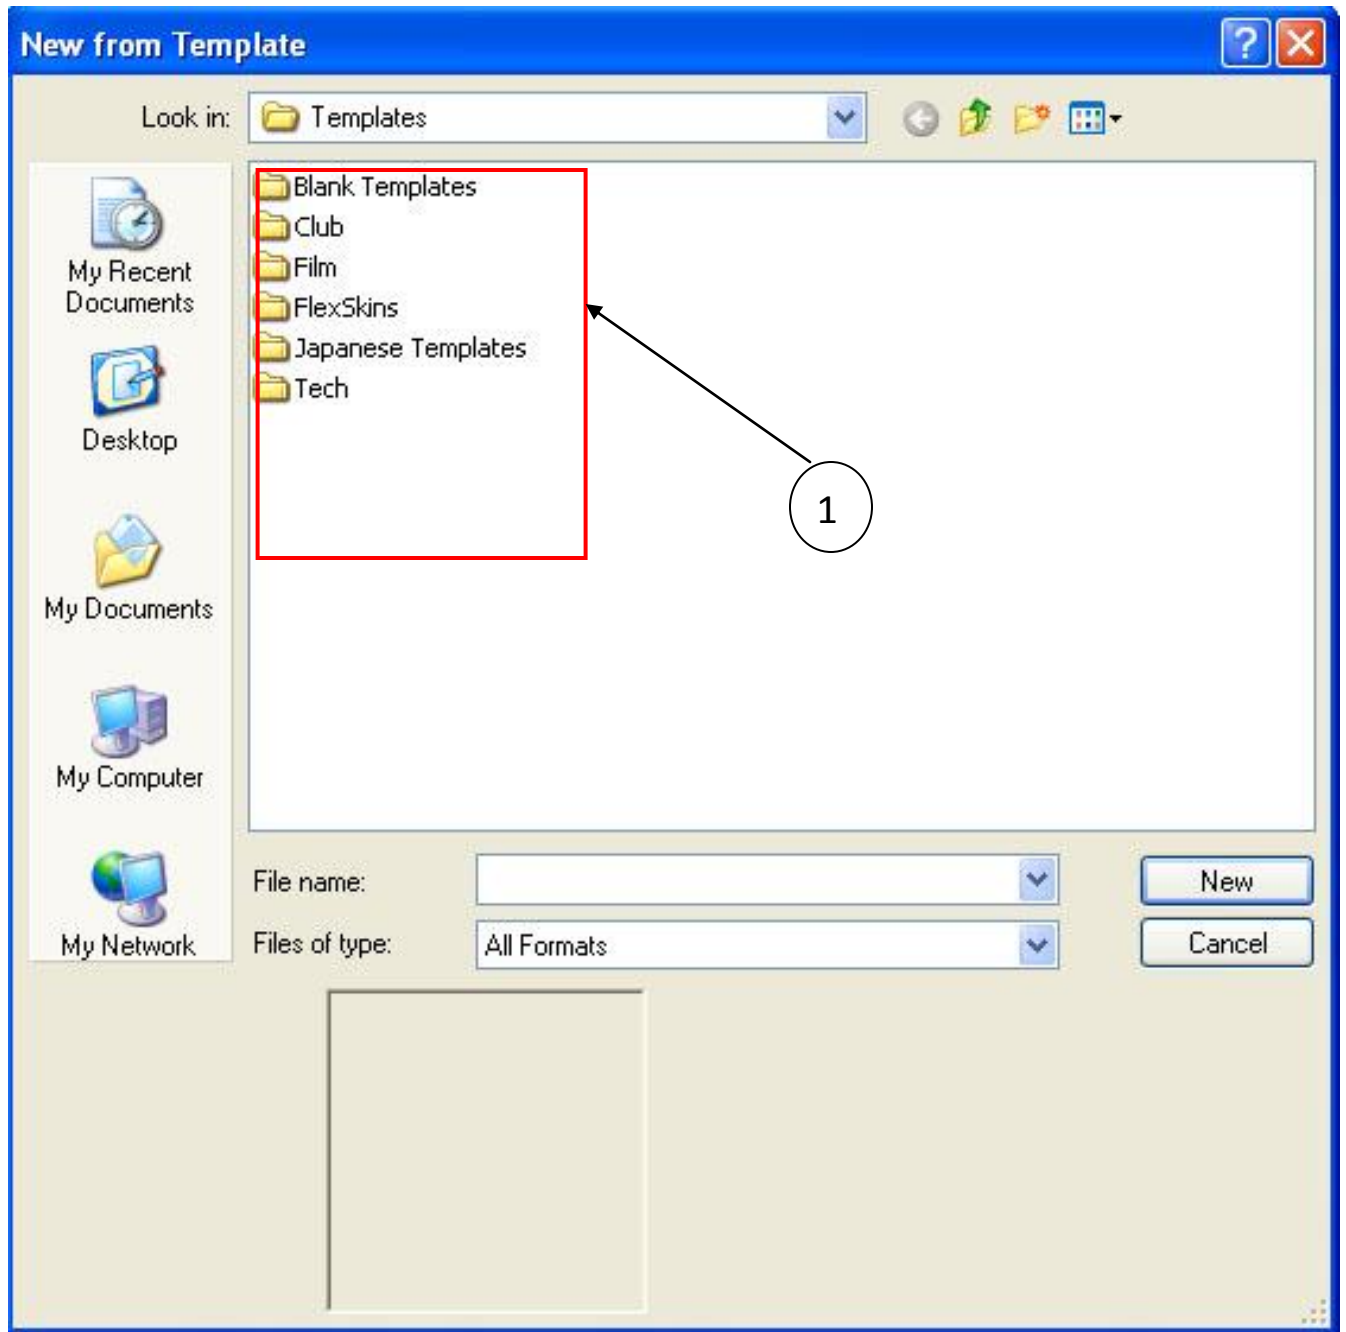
New from Template

?

Look in: Templates

My Recent Documents

Desktop

My Documents

My Computer

My Network

Blank Templates
Club
Film
FlexSkins
Japanese Templates
Tech

1

File name:

Files of type: All Formats

New

Cancel